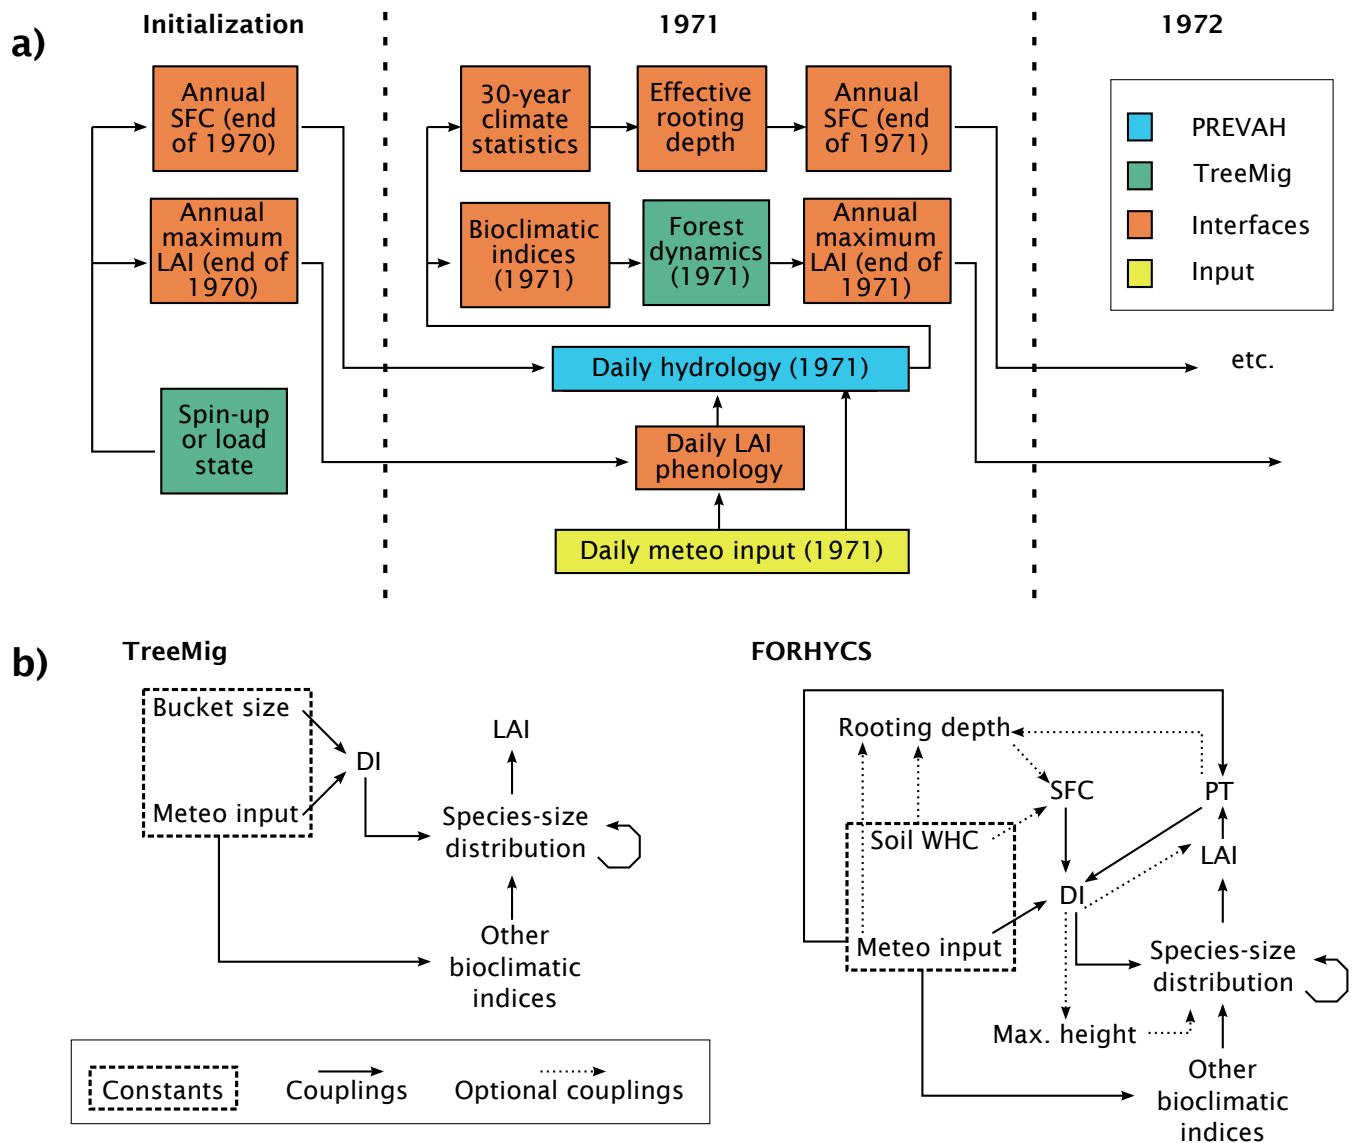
a)

Initialization

1971

1972

Annual SFC (end of 1970)

Annual maximum LAI (end of 1970)

Spin-up or load state

30-year climate statistics

Effective rooting depth

Annual SFC (end of 1971)

Bioclimatic indices (1971)

Forest dynamics (1971)

Annual maximum LAI (end of 1971)

Daily hydrology (1971)

Daily LAI phenology

Daily meteo input (1971)

etc.

PREVAH

TreeMig

Interfaces

Input

b)

TreeMig

Bucket size

Meteo input

DI

LAI

Species-size distribution

Other bioclimatic indices

FORHYCS

Rooting depth

SFC

PT

Soil WHC

LAI

DI

Meteo input

Species-size distribution

Max. height

Other bioclimatic indices

Constants

Couplings

Optional couplings